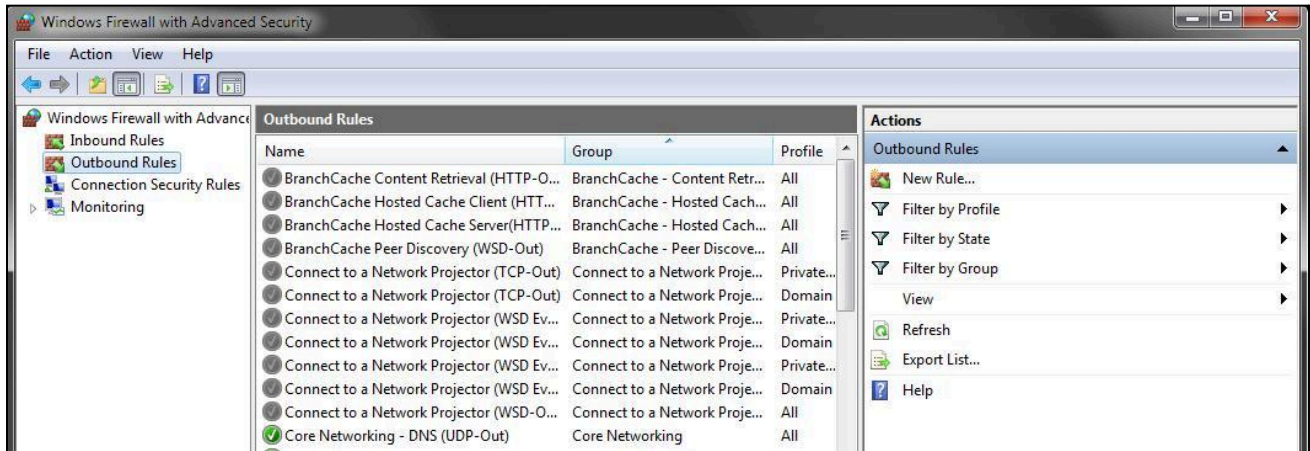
Windows Firewall with Advanced Security

File Action View Help

Windows Firewall with Advance
Inbound Rules
Outbound Rules
Connection Security Rules
Monitoring

Outbound Rules

| Name | Group | Profile |
|---|---|---|
| BranchCache Content Retrieval (HTTP-O... | BranchCache - Content Retr... | All |
| BranchCache Hosted Cache Client (HTT... | BranchCache - Hosted Cach... | All |
| BranchCache Hosted Cache Server(HTTP... | BranchCache - Hosted Cach... | All |
| BranchCache Peer Discovery (WSD-Out) | BranchCache - Peer Discove... | All |
| Connect to a Network Projector (TCP-Out) | Connect to a Network Proje... | Private... |
| Connect to a Network Projector (TCP-Out) | Connect to a Network Proje... | Domain |
| Connect to a Network Projector (WSD Ev... | Connect to a Network Proje... | Private... |
| Connect to a Network Projector (WSD Ev... | Connect to a Network Proje... | Domain |
| Connect to a Network Projector (WSD Ev... | Connect to a Network Proje... | Private... |
| Connect to a Network Projector (WSD Ev... | Connect to a Network Proje... | Domain |
| Connect to a Network Projector (WSD-O... | Connect to a Network Proje... | All |
| Core Networking - DNS (UDP-Out) | Core Networking | All |

Actions
Outbound Rules
New Rule...
Filter by Profile
Filter by State
Filter by Group
View
Refresh
Export List...
Help